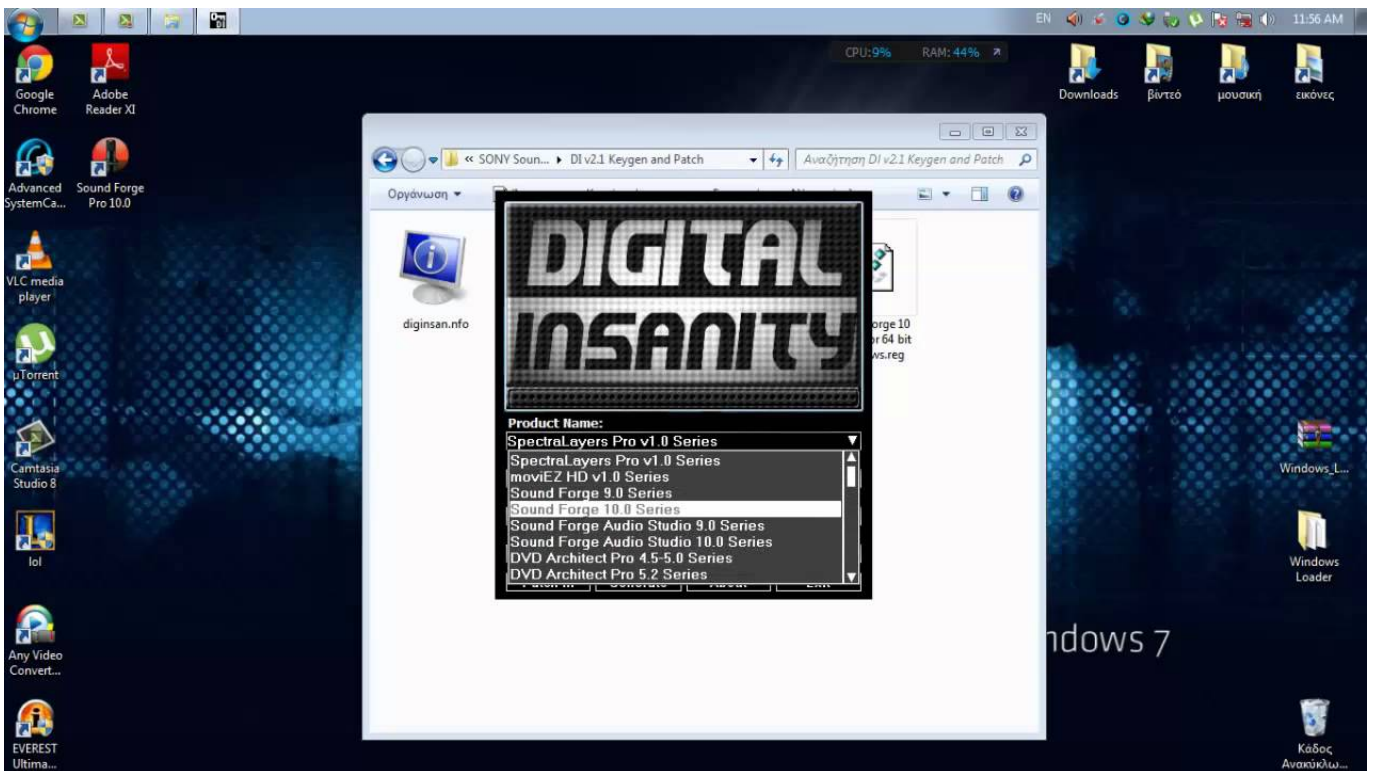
EN 11:56 AM

CPU: 9% RAM: 44%

Google Chrome

Adobe Reader XI

Downloads

βίντεό

μουσική

εικόνες

Advanced SystemCa...

Sound Forge Pro 10.0

VLC media player

µTorrent

Camtasia Studio 8

lol

Any Video Convert...

EVEREST Ultima...

Windows_L...

Windows Loader

Κάδος Ανακύκλω...

ndows 7

« SONY Soun... ▸ DI v2.1 Keygen and Patch

Αναζήτηση DI v2.1 Keygen and Patch

Οργάνωση ▾

diginsan.nfo

orge 10 r 64 bit vs.reg

DIGITAL INSANITY

Product Name:

SpectraLayers Pro v1.0 Series

SpectraLayers Pro v1.0 Series
moviEZ HD v1.0 Series
Sound Forge 9.0 Series
Sound Forge 10.0 Series
Sound Forge Audio Studio 9.0 Series
Sound Forge Audio Studio 10.0 Series
DVD Architect Pro 4.5-5.0 Series
DVD Architect Pro 5.2 Series